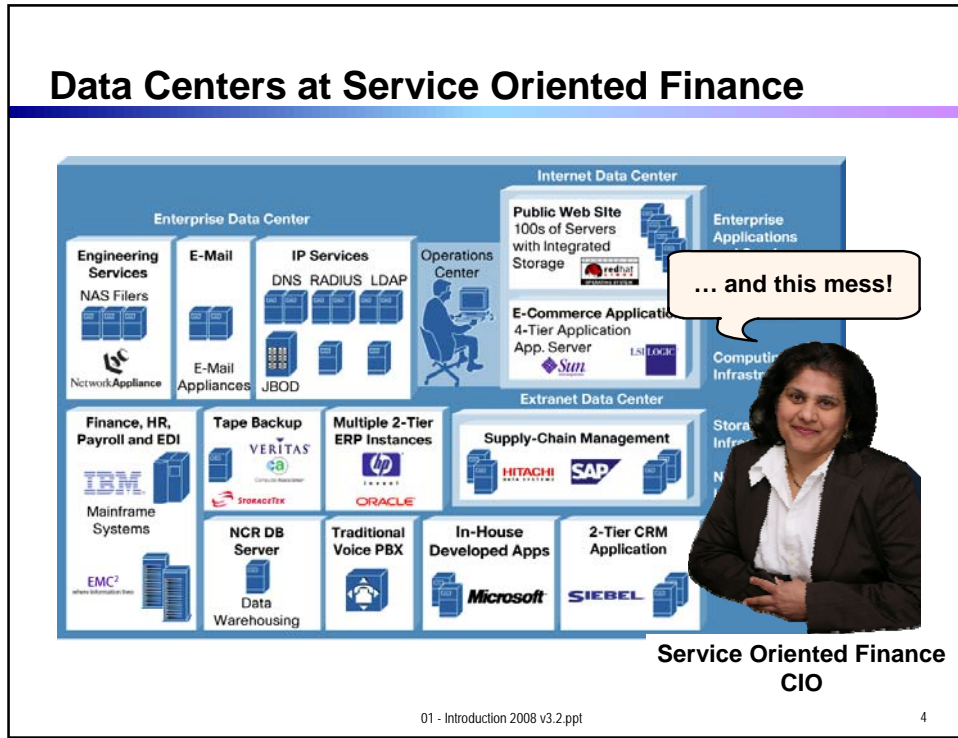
Data Centers at Service Oriented Finance

Internet Data Center

Enterprise Data Center

Public Web Site
100s of Servers with Integrated Storage
redhat

Enterprise Applications

Engineering Services
NAS Filers
NetworkAppliance

E-Mail
E-Mail Appliances

IP Services
DNS RADIUS LDAP
JBOD

Operations Center

E-Commerce Applicatio
4-Tier Application
App. Server
Sun
LSI LOGIC

… and this mess!

Computi
Infrastr

Extranet Data Center

Finance, HR, Payroll and EDI
IBM
Mainframe Systems
EMC$^2$

Tape Backup
VERITAS
ca
StorageTek

Multiple 2-Tier ERP Instances
hp
ORACLE

Supply-Chain Management
HITACHI
SAP

Stora
Infr

N

NCR DB Server
Data Warehousing

Traditional Voice PBX

In-House Developed Apps
Microsoft

2-Tier CRM Application
SIEBEL

Service Oriented Finance
CIO

01 - Introduction 2008 v3.2.ppt

4